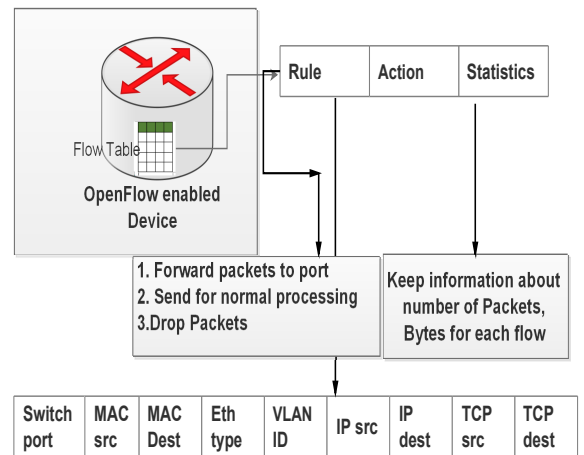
Flow Table

OpenFlow enabled Device

| Rule | Action | Statistics |
|---|---|---|

1. Forward packets to port
2. Send for normal processing
3.Drop Packets

Keep information about number of Packets, Bytes for each flow

| Switch port | MAC src | MAC Dest | Eth type | VLAN ID | IP src | IP dest | TCP src | TCP dest |
|---|---|---|---|---|---|---|---|---|